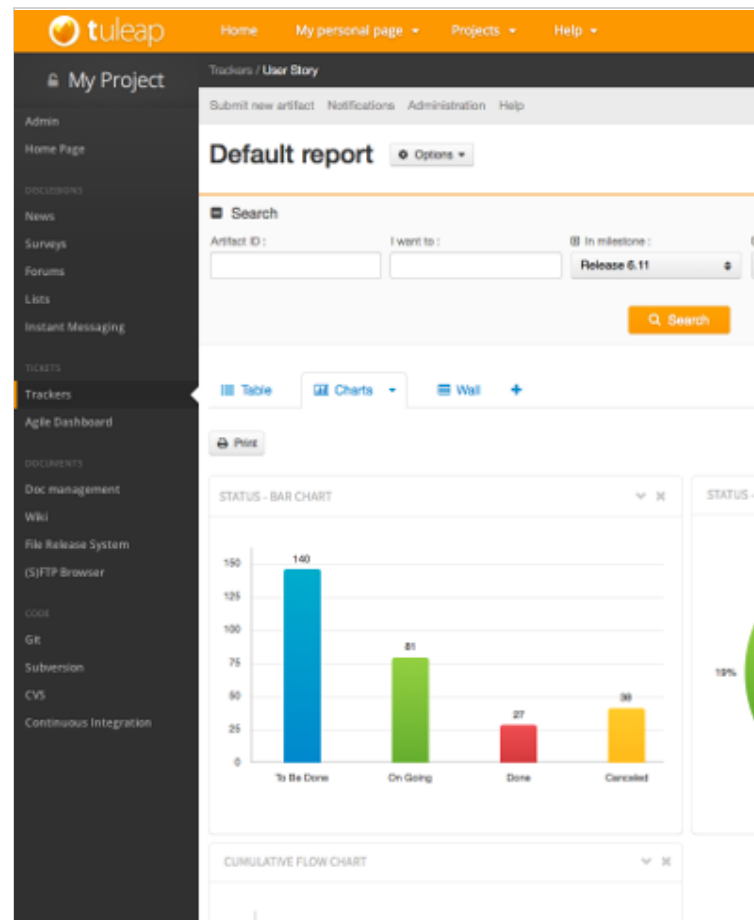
tuleap Home My personal page Projects Help

My Project

Admin
Home Page

DISCUSSIONS
News
Surveys
Forums
Lists
Instant Messaging

TICKETS
Trackers
Agile Dashboard

DOCUMENTS
Doc management
Wiki
File Release System
(S)FTP Browser

CODE
Git
Subversion
CVS
Continuous Integration

Trackers / User Story

Submit new artifact Notifications Administration Help

Default report Options

Search

Artifact ID : I want to : In milestone :

Release 6.11

Search

Table Charts Wall +

Print

STATUS - BAR CHART

150
125
100
75
50
25
0

140 81 27 39

To Be Done On Going Done Canceled

STATUS

19%

CUMULATIVE FLOW CHART